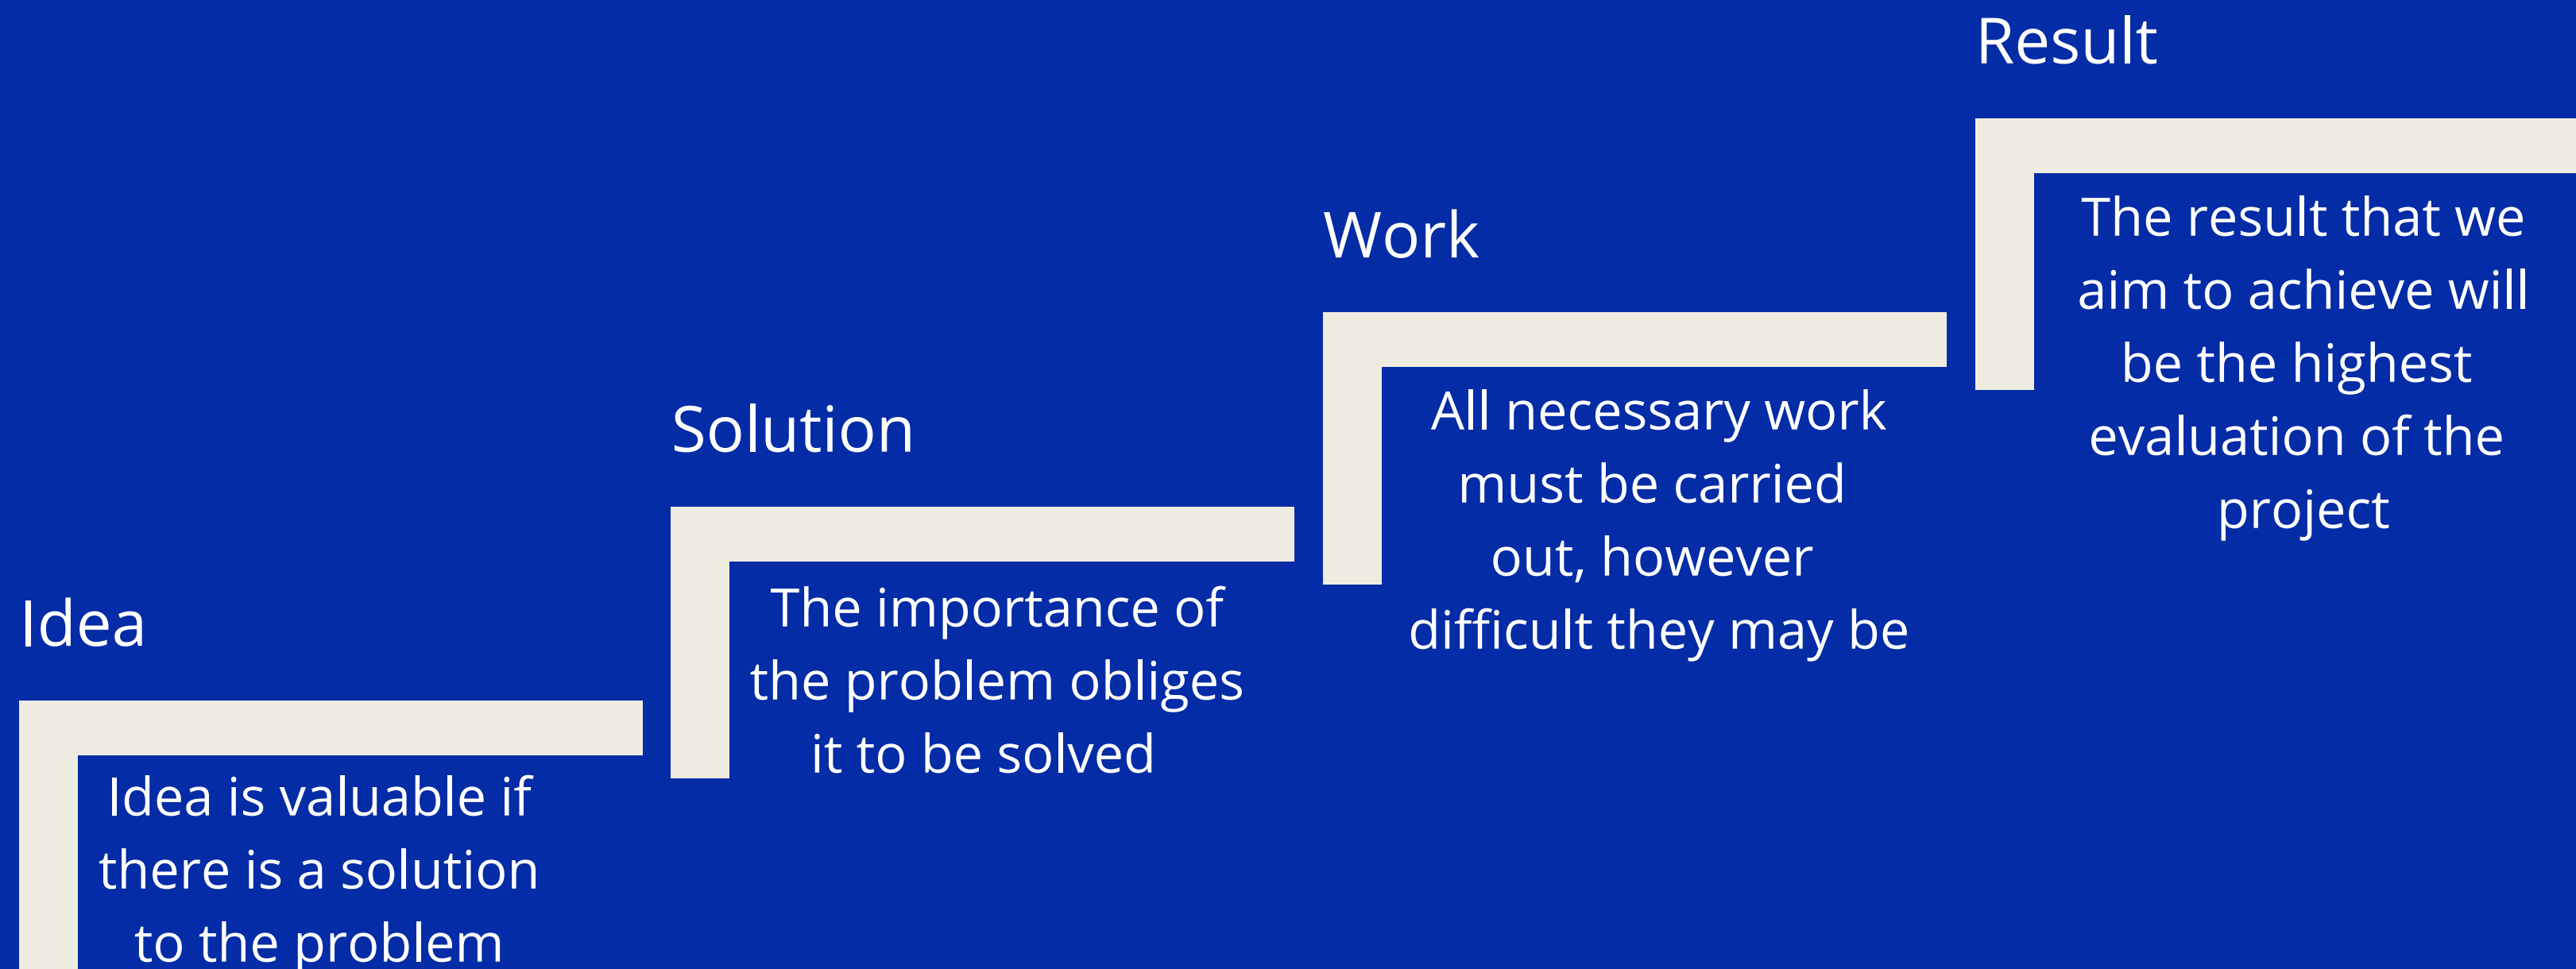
Idea

Idea is valuable if there is a solution to the problem

Solution

The importance of the problem obliges it to be solved

Work

All necessary work must be carried out, however difficult they may be

Result

The result that we aim to achieve will be the highest evaluation of the project